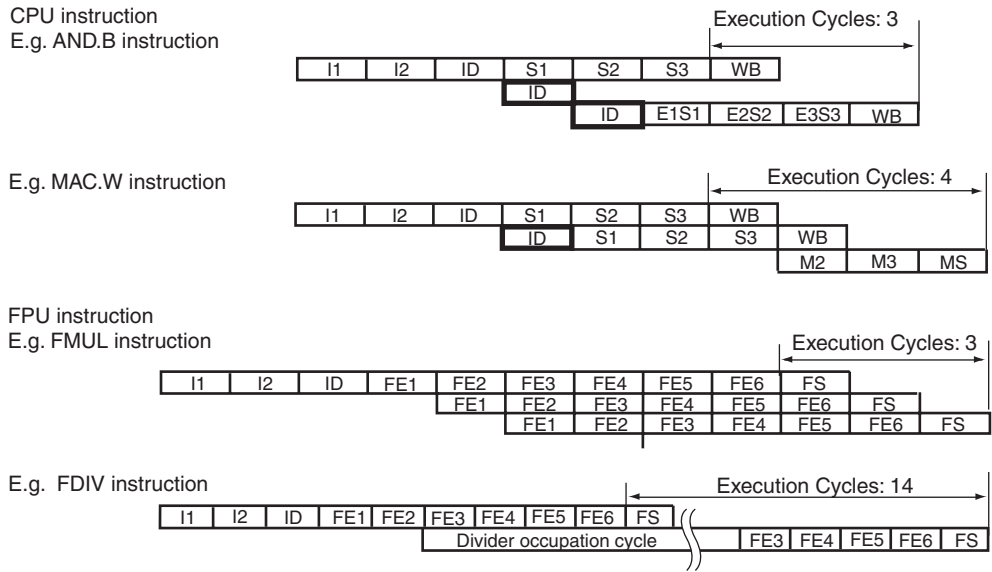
CPU instruction
E.g. AND.B instruction

Execution Cycles: 3

I1 I2 ID S1 S2 S3 WB
ID
ID E1S1 E2S2 E3S3 WB

E.g. MAC.W instruction

Execution Cycles: 4

I1 I2 ID S1 S2 S3 WB
ID S1 S2 S3 WB
M2 M3 MS

FPU instruction
E.g. FMUL instruction

Execution Cycles: 3

I1 I2 ID FE1 FE2 FE3 FE4 FE5 FE6 FS
FE1 FE2 FE3 FE4 FE5 FE6 FS
FE1 FE2 FE3 FE4 FE5 FE6 FS

E.g. FDIV instruction

Execution Cycles: 14

I1 I2 ID FE1 FE2 FE3 FE4 FE5 FE6 FS
Divider occupation cycle FE3 FE4 FE5 FE6 FS